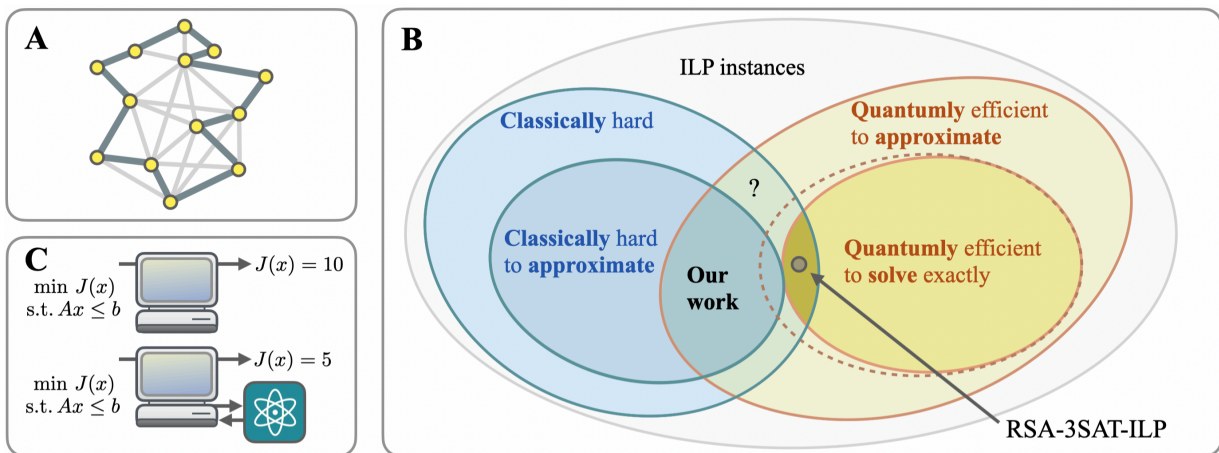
A

C

min $J(x)$
s.t. $Ax \leq b$

$J(x) = 10$

min $J(x)$
s.t. $Ax \leq b$

$J(x) = 5$

B

ILP instances

**Classically** hard

**Quantumly** efficient to **approximate**

?

**Classically** hard to **approximate**

**Our work**

**Quantumly** efficient to **solve** exactly

RSA-3SAT-ILP